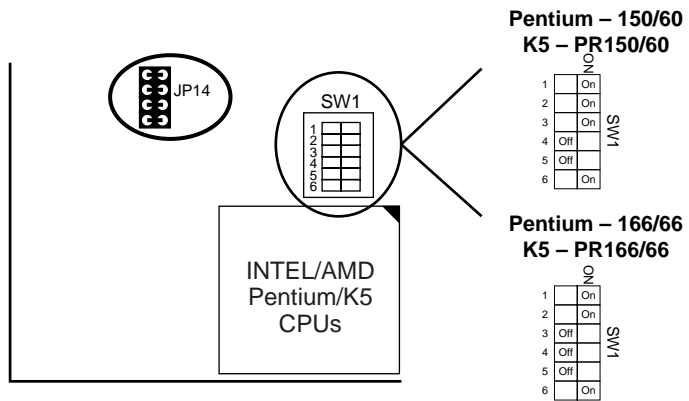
JP14

SW1

1
2
3
4
5
6

INTEL/AMD
Pentium/K5
CPUs

Pentium – 150/60
K5 – PR150/60

ON

| | | |
|---|---|---|
| 1 | | On |
| 2 | | On |
| 3 | | On |
| 4 | Off | |
| 5 | Off | |
| 6 | | On |

SW1

Pentium – 166/66
K5 – PR166/66

ON

| | | |
|---|---|---|
| 1 | | On |
| 2 | | On |
| 3 | Off | |
| 4 | Off | |
| 5 | Off | |
| 6 | | On |

SW1